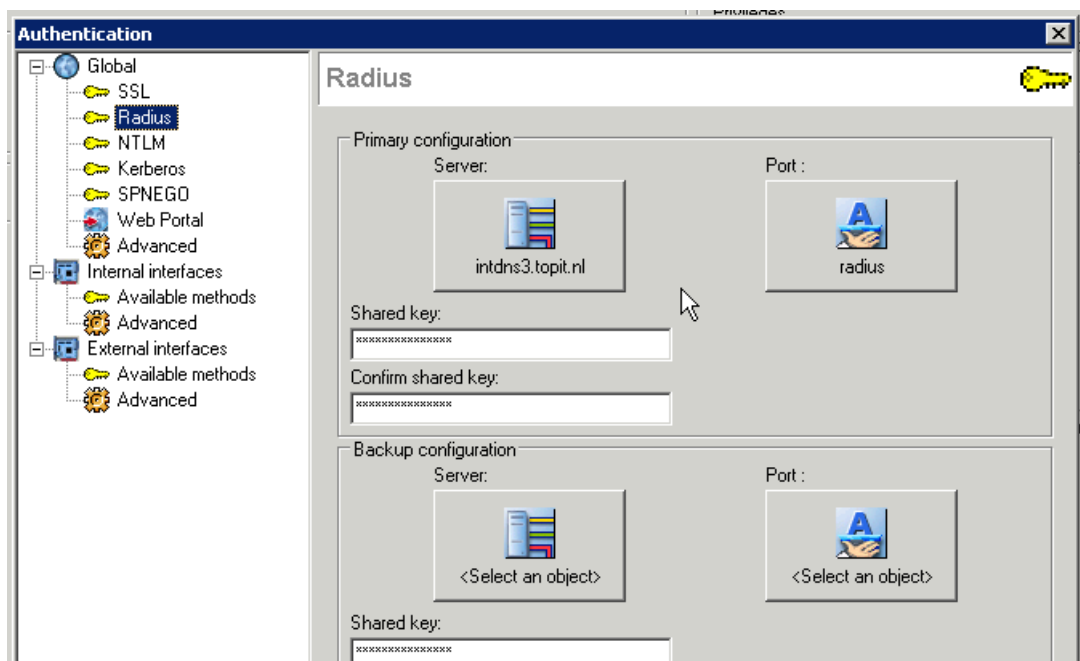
Privileges
Authentication
Global
SSL
Radius
NTLM
Kerberos
SPNEGO
Web Portal
Advanced
Internal interfaces
Available methods
Advanced
External interfaces
Available methods
Advanced

Radius

Primary configuration
Server:
intdns3.topit.nl
Port :
radius
Shared key:
***************
Confirm shared key:
***************

Backup configuration
Server:
<Select an object>
Port :
<Select an object>
Shared key:
***************